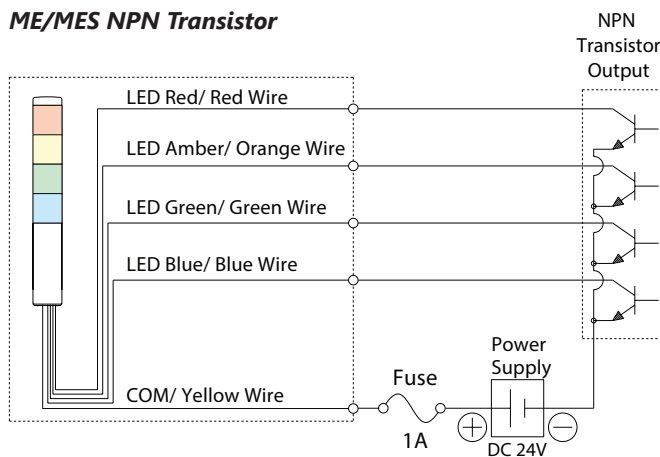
ME/MES NPN Transistor

NPN Transistor Output

LED Red/ Red Wire

LED Amber/ Orange Wire

LED Green/ Green Wire

LED Blue/ Blue Wire

COM/ Yellow Wire

Fuse

1A

Power Supply

$\oplus$

$\ominus$

DC 24V